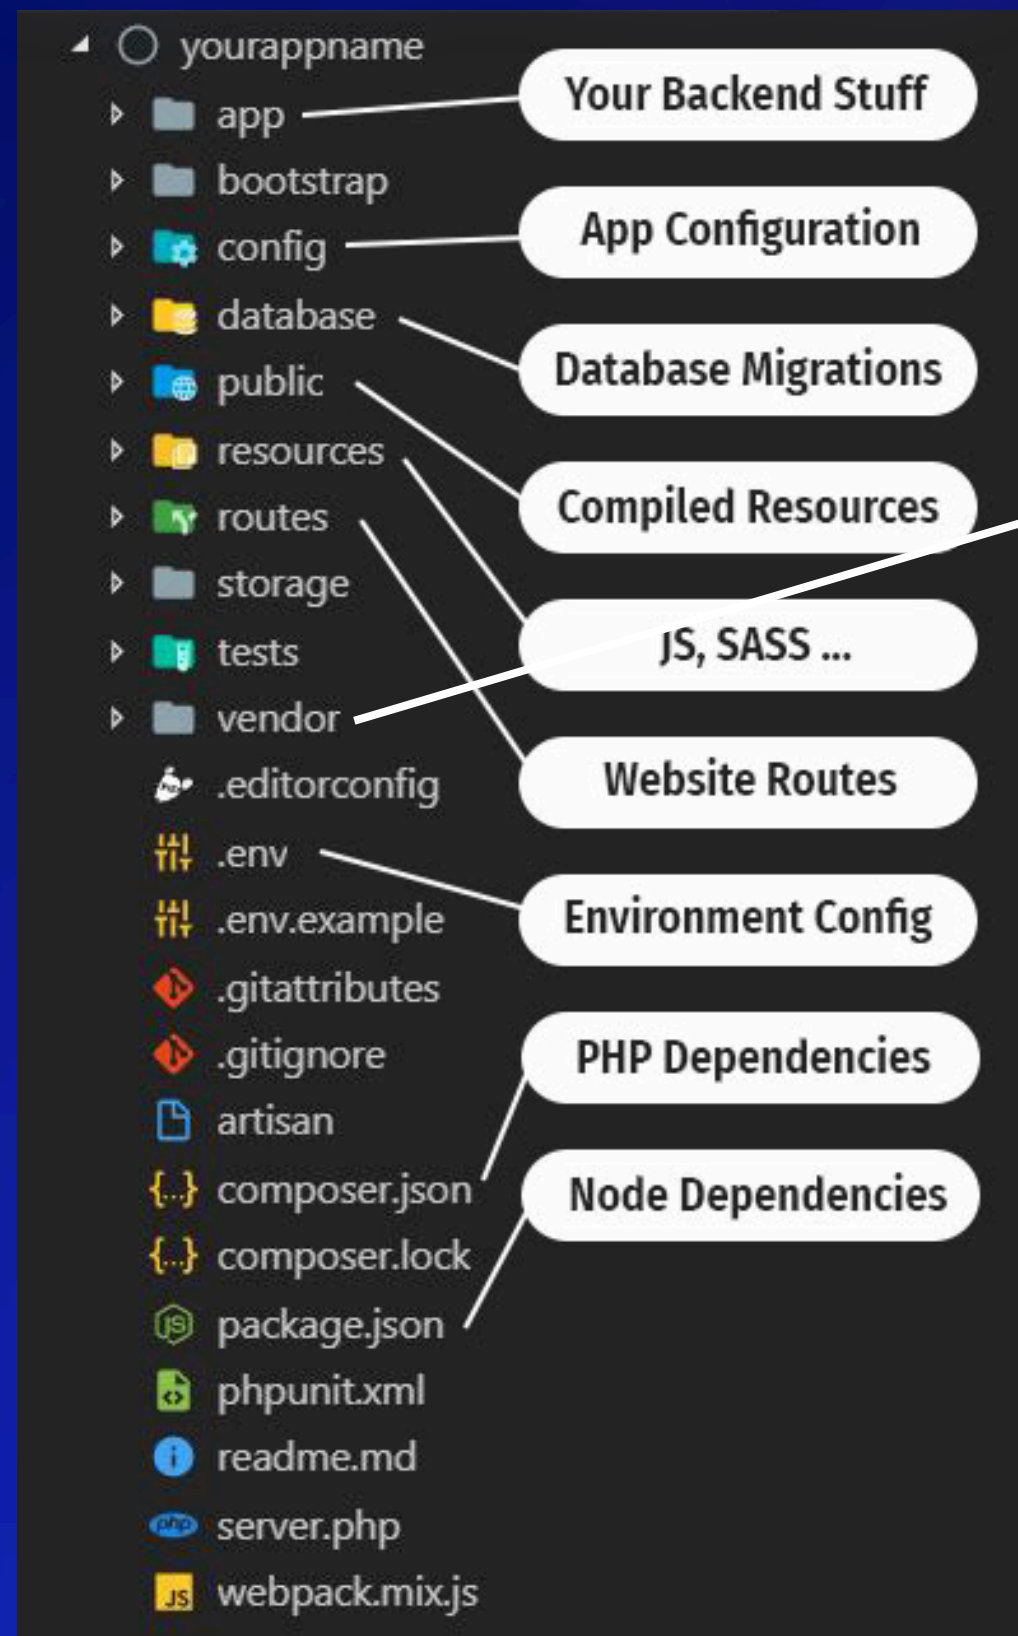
yourappname
app
bootstrap
config
database
public
resources
routes
storage
tests
vendor
.editorconfig
.env
.env.example
.gitattributes
.gitignore
artisan
composer.json
composer.lock
package.json
phpunit.xml
readme.md
server.php
webpack.mix.js

Your Backend Stuff
App Configuration
Database Migrations
Compiled Resources
JS, SASS ...
Website Routes
Environment Config
PHP Dependencies
Node Dependencies